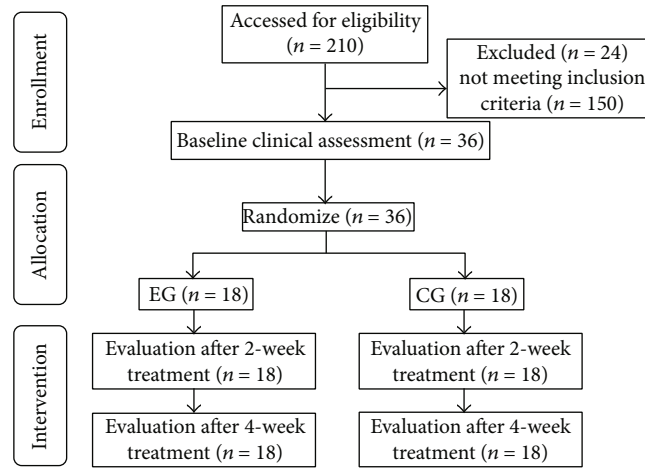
Enrollment

Accessed for eligibility ($n = 210$)

Excluded ($n = 24$) not meeting inclusion criteria ($n = 150$)

Baseline clinical assessment ($n = 36$)

Allocation

Randomize ($n = 36$)

EG ($n = 18$)

CG ($n = 18$)

Intervention

Evaluation after 2-week treatment ($n = 18$)

Evaluation after 2-week treatment ($n = 18$)

Evaluation after 4-week treatment ($n = 18$)

Evaluation after 4-week treatment ($n = 18$)